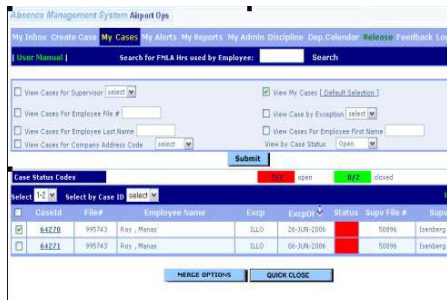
Absence Management System Airport Ops

My Inbox Create Case My Cases My Alerts My Reports My Admin Discipline Dep.Calender Release Feedback Lo

| User Manual | Search for FMLA Hrs used by Employee: Search

View Cases for Supervisor select
View My Cases [ Default Selection ]
View Cases For Employee File #
View Case by Exception select
View Cases For Employee Last Name
View Cases For Employee First Name
View Cases for Company Address Code select
View by Case Status Open

Submit

Case Status Codes
7/7 open
0/2 closed

Select 1-2 Select by Case ID select

| | CaseId | File# | Employee Name | Excp | ExcpDt | Status | Supv File # | Supv |
|---|---|---|---|---|---|---|---|---|
| ☑ | 64270 | 995743 | Roy , Manas | ILLO | 26-JUN-2006 | | 50896 | Isenberg |
| ☐ | 64271 | 995743 | Roy , Manas | ILLO | 06-JUN-2006 | | 50896 | Isenberg |

MERGE OPTIONS QUICK CLOSE